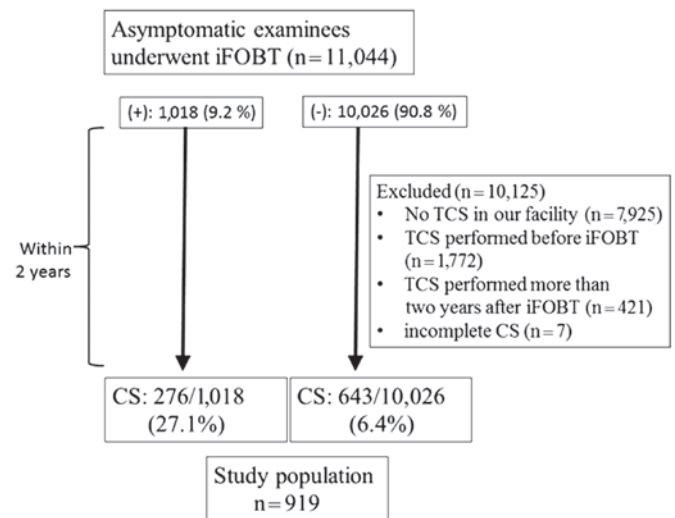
Asymptomatic examinees underwent iFOBT (n = 11,044)

(+): 1,018 (9.2 %)

(-): 10,026 (90.8 %)

Within 2 years

Excluded (n = 10,125)
• No TCS in our facility (n = 7,925)
• TCS performed before iFOBT (n = 1,772)
• TCS performed more than two years after iFOBT (n = 421)
• incomplete CS (n = 7)

CS: 276/1,018 (27.1%)

CS: 643/10,026 (6.4%)

Study population
n = 919